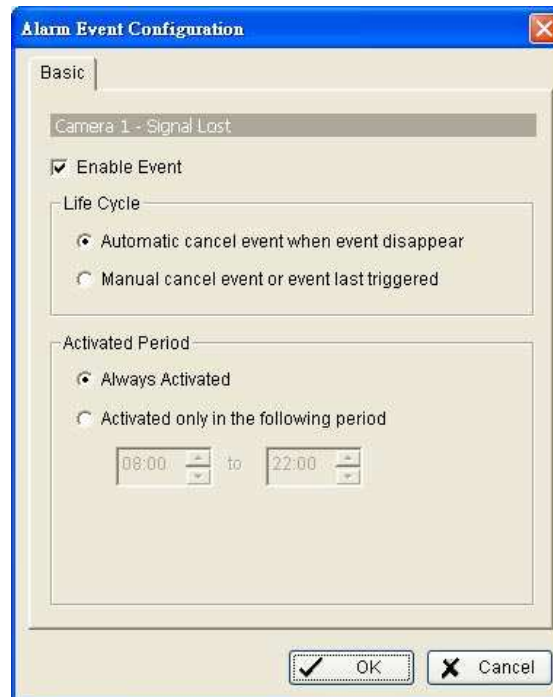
Alarm Event Configuration

Basic

Camera 1 - Signal Lost

Enable Event

Life Cycle

Automatic cancel event when event disappear

Manual cancel event or event last triggered

Activated Period

Always Activated

Activated only in the following period

08:00 to 22:00

OK

Cancel